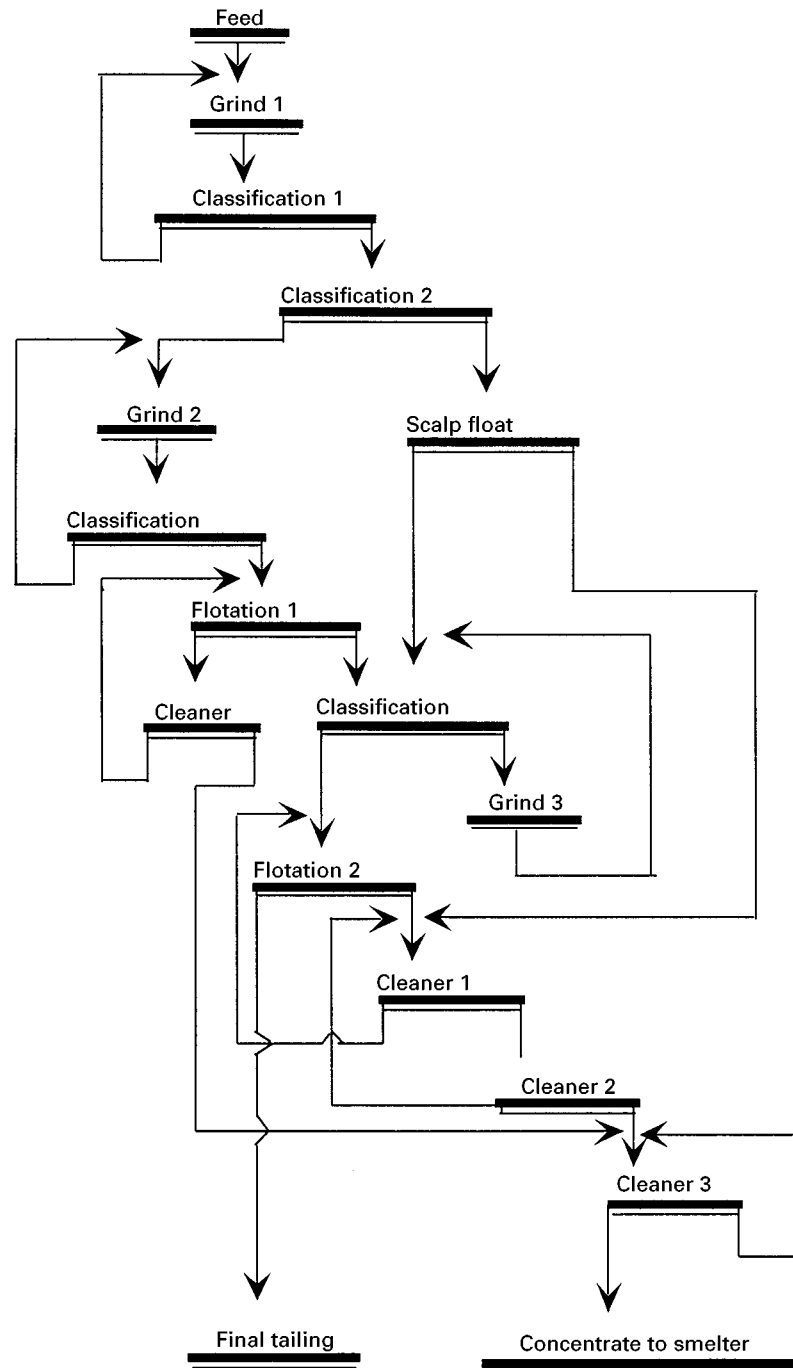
Feed

Grind 1

Classification 1

Classification 2

Grind 2

Scalp float

Classification

Flotation 1

Cleaner

Classification

Grind 3

Flotation 2

Cleaner 1

Cleaner 2

Cleaner 3

Final tailing

Concentrate to smelter